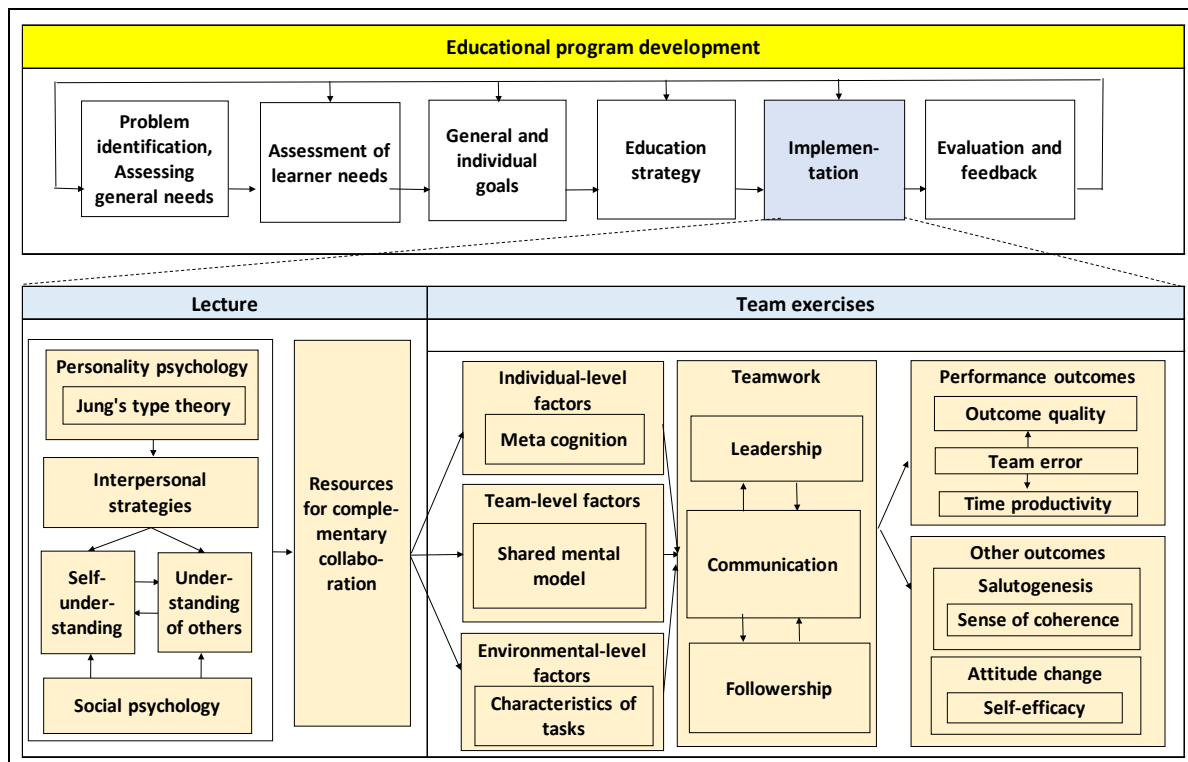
Educational program development

Problem identification, Assessing general needs

Assessment of learner needs

General and individual goals

Education strategy

Implementation

Evaluation and feedback

Lecture

Team exercises

Personality psychology

Jung's type theory

Interpersonal strategies

Self-understanding

Understanding of others

Social psychology

Resources for complementary collaboration

Individual-level factors

Meta cognition

Team-level factors

Shared mental model

Environmental-level factors

Characteristics of tasks

Teamwork

Leadership

Communication

Followership

Performance outcomes

Outcome quality

Team error

Time productivity

Other outcomes

Salutogenesis

Sense of coherence

Attitude change

Self-efficacy